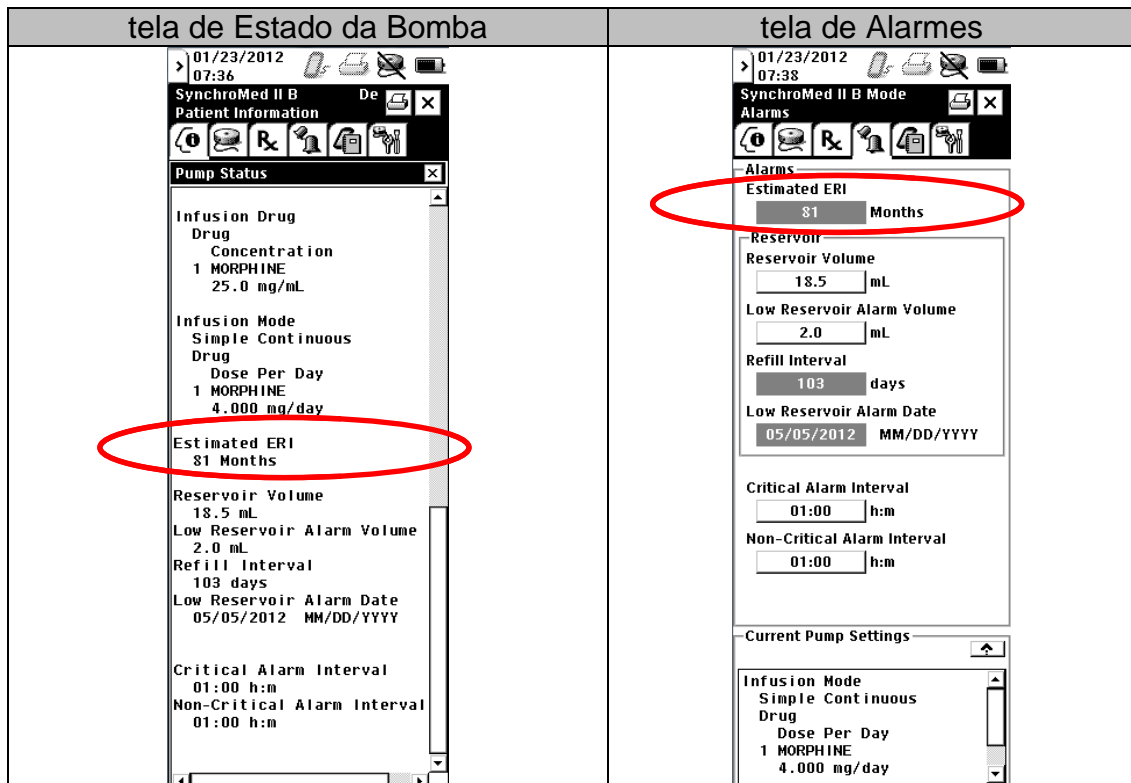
| tela de Estado da Bomba | tela de Alarmes |
|---|---|
| 01/23/2012 07:36 SynchroMed II B Patient Information De Pump Status Infusion Drug Drug Concentration 1 MORPHINE 25.0 mg/mL Infusion Mode Simple Continuous Drug Dose Per Day 1 MORPHINE 4.000 mg/day Estimated ERI 81 Months Reservoir Volume 18.5 mL Low Reservoir Alarm Volume 2.0 mL Refill Interval 103 days Low Reservoir Alarm Date 05/05/2012 MM/DD/YYYY Critical Alarm Interval 01:00 h:m Non-Critical Alarm Interval 01:00 h:m | 01/23/2012 07:38 SynchroMed II B Mode Alarms Alarms Estimated ERI 81 Months Reservoir Reservoir Volume 18.5 mL Low Reservoir Alarm Volume 2.0 mL Refill Interval 103 days Low Reservoir Alarm Date 05/05/2012 MM/DD/YYYY Critical Alarm Interval 01:00 h:m Non-Critical Alarm Interval 01:00 h:m Current Pump Settings Infusion Mode Simple Continuous Drug Dose Per Day 1 MORPHINE 4.000 mg/day |